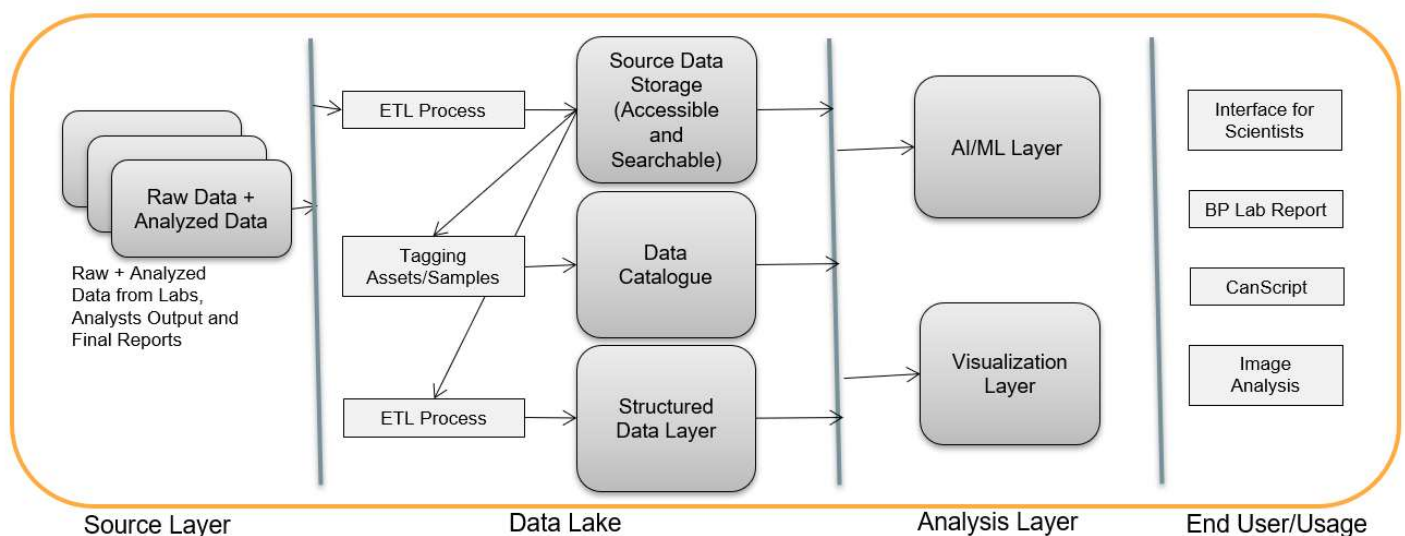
Raw Data + Analyzed Data

Raw + Analyzed Data from Labs, Analysts Output and Final Reports

ETL Process

Source Data Storage (Accessible and Searchable)

Tagging Assets/Samples

Data Catalogue

ETL Process

Structured Data Layer

AI/ML Layer

Visualization Layer

Interface for Scientists

BP Lab Report

CanScript

Image Analysis

Source Layer

Data Lake

Analysis Layer

End User/Usage